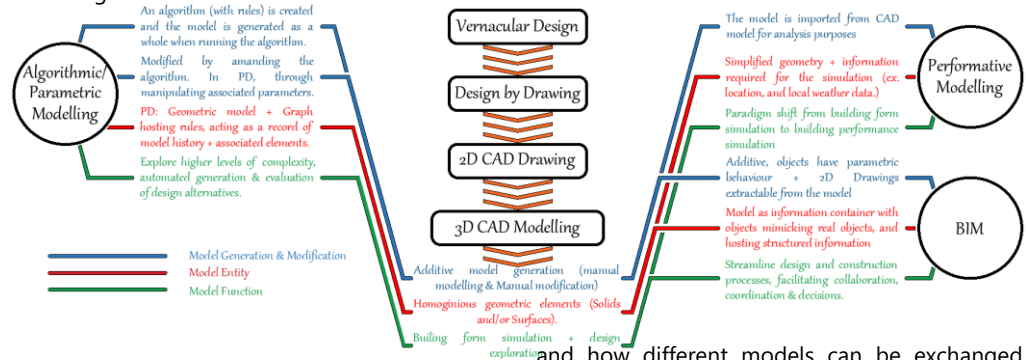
Algorithmic/ Parametric Modelling

An algorithm (with rules) is created and the model is generated as a whole when running the algorithm.

Modified by amanding the algorithm. In PD, through manipulating associated parameters.

PD: Geometric model + Graph hosting rules, acting as a record of model history + associated elements.

Explore higher levels of complexity, automated generation & evaluation of design alternatives.

Model Generation & Modification
Model Entity
Model Function

Vernacular Design

Design by Drawing

2D CAD Drawing

3D CAD Modelling

Additive model generation (manual modelling & Manual modification)

Homoginious geometric elements (Solids and/or Surfaces).

Builing form simulation + design exploration

Performative Modelling

The model is imported from CAD model for analysis purposes

Simplified geometry + information required for the simulation (ex. location, and local weather data.)

Paradigm shift from building form simulation to building performance simulation

BIM

Additive, objects have parametric behaviour + 2D Drawings extractable from the model

Model as information container with objects mimicking real objects, and hosting structured information

Streamline design and construction processes, facilitating collaboration, coordination & decisions.

and how different models can be exchanged